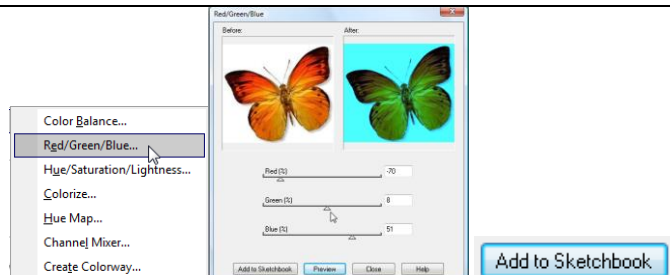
Color Balance...
Red/Green/Blue...
Hue/Saturation/Lightness...
Colorize...
Hue Map...
Channel Mixer...
Create Colorway...

Red/Green/Blue

Before:

After:

Red (%)
-70

Green (%)
8

Blue (%)
51

Add to Sketchbook
Preview
Close
Help

Add to Sketchbook